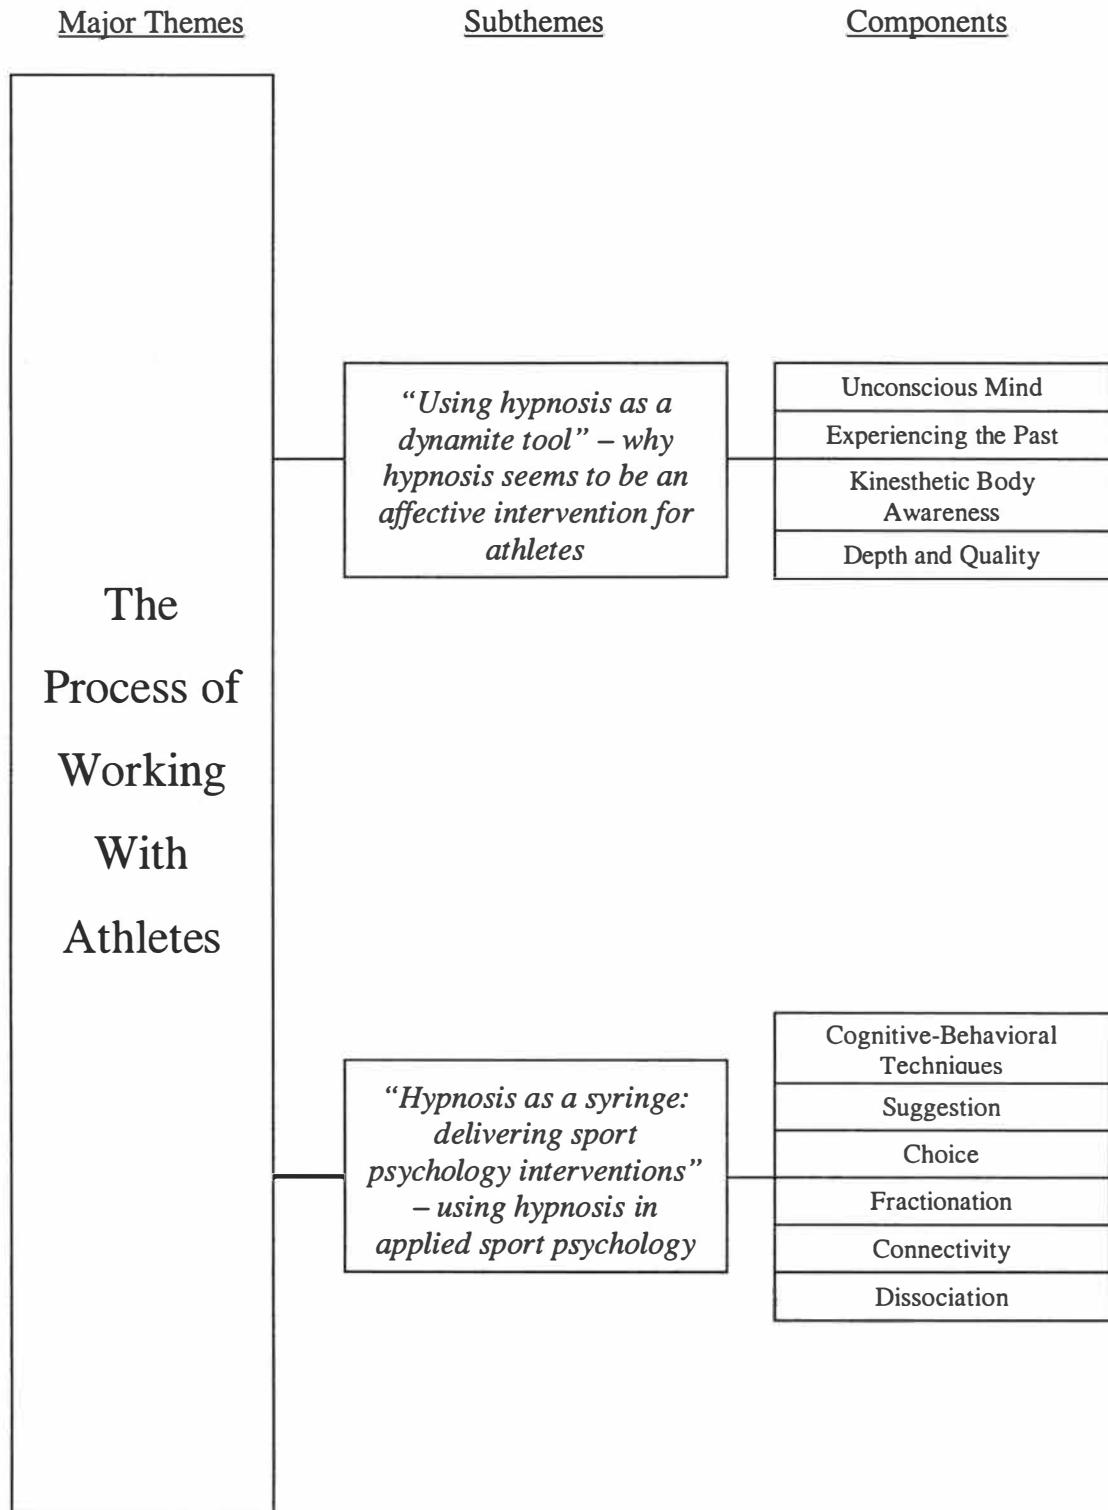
Major Themes

Subthemes

Components

The Process of Working With Athletes

"Using hypnosis as a dynamite tool" – why hypnosis seems to be an affective intervention for athletes

Unconscious Mind

Experiencing the Past

Kinesthetic Body Awareness

Depth and Quality

"Hypnosis as a syringe: delivering sport psychology interventions" – using hypnosis in applied sport psychology

Cognitive-Behavioral Techniques

Suggestion

Choice

Fractionation

Connectivity

Dissociation